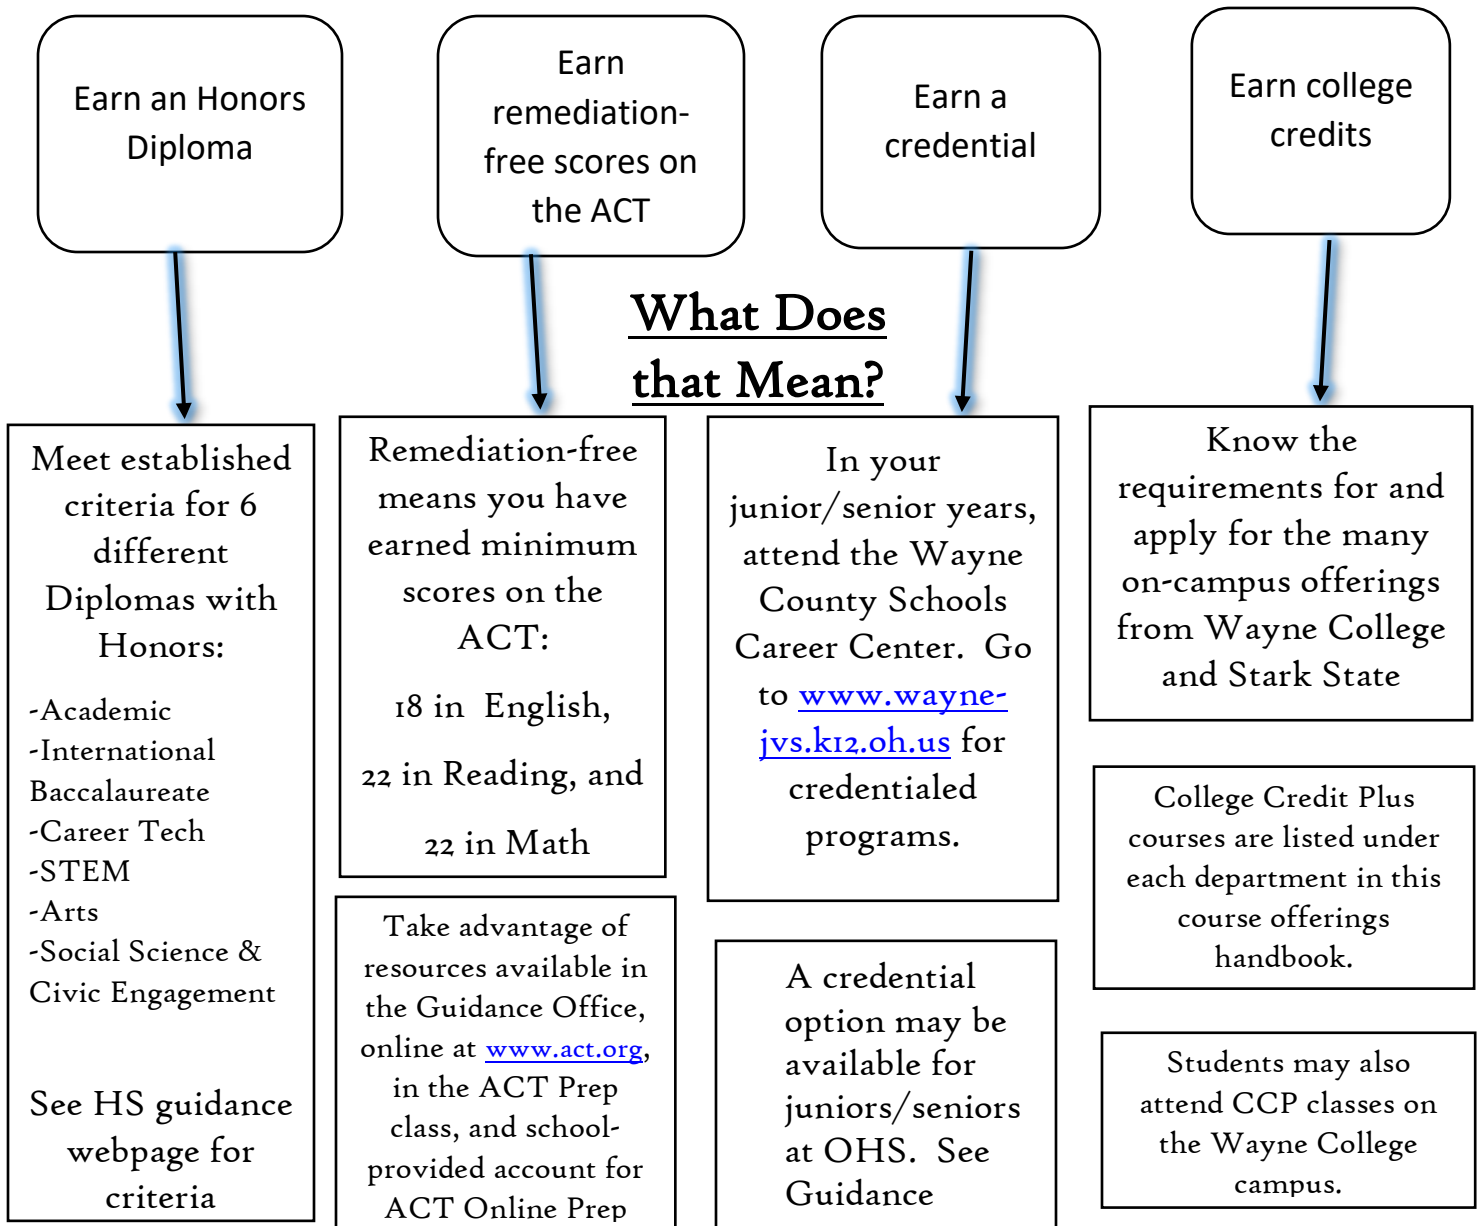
Earn an Honors Diploma

Earn remediation-free scores on the ACT

Earn a credential

Earn college credits

What Does that Mean?

Meet established criteria for 6 different Diplomas with Honors:

-Academic
-International Baccalaureate
-Career Tech
-STEM
-Arts
-Social Science & Civic Engagement

See HS guidance webpage for criteria

Remediation-free means you have earned minimum scores on the ACT:

18 in English,

22 in Reading, and

22 in Math

Take advantage of resources available in the Guidance Office, online at www.act.org, in the ACT Prep class, and school-provided account for ACT Online Prep

In your junior/senior years, attend the Wayne County Schools Career Center. Go to www.wayne-jvs.k12.oh.us for credentialed programs.

A credential option may be available for juniors/seniors at OHS. See Guidance

Know the requirements for and apply for the many on-campus offerings from Wayne College and Stark State

College Credit Plus courses are listed under each department in this course offerings handbook.

Students may also attend CCP classes on the Wayne College campus.